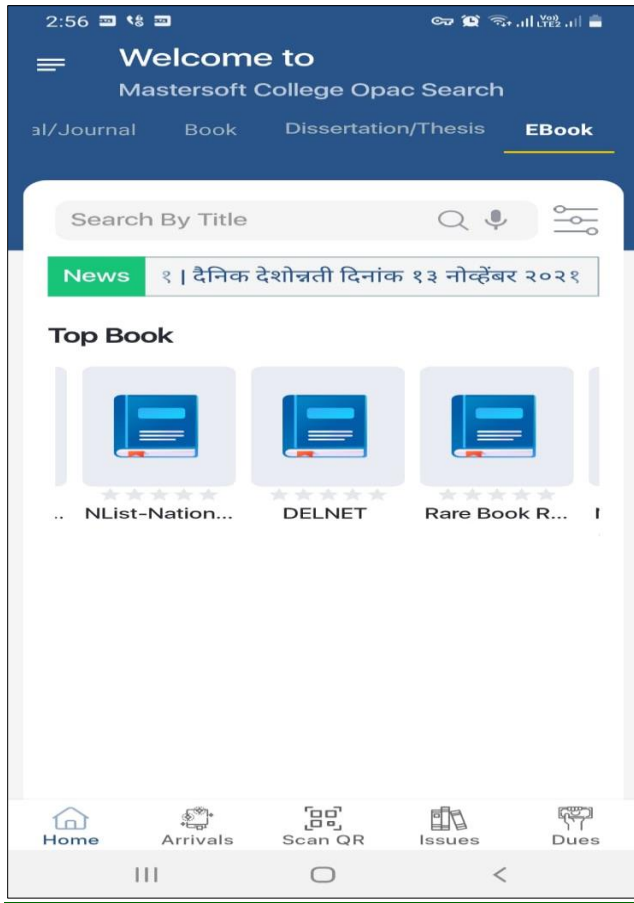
2:56

Welcome to
Mastersoft College Opac Search

al/Journal Book Dissertation/Thesis EBook

Search By Title

News १ | दैनिक देशोन्नती दिनांक १३ नोव्हेंबर २०२१

Top Book

.. NList-Nation... DELNET Rare Book R... I

Home Arrivals Scan QR Issues Dues